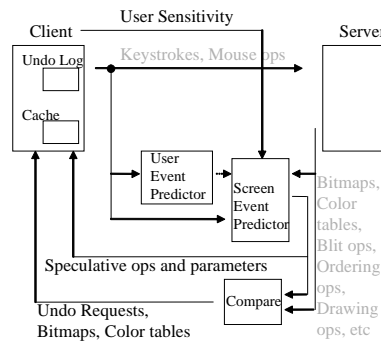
Client

User Sensitivity

Server

Undo Log

Keystrokes, Mouse ops

Cache

User Event Predictor

Screen Event Predictor

Bitmaps, Color tables, Blit ops, Ordering ops, Drawing ops, etc

Speculative ops and parameters

Compare

Undo Requests, Bitmaps, Color tables